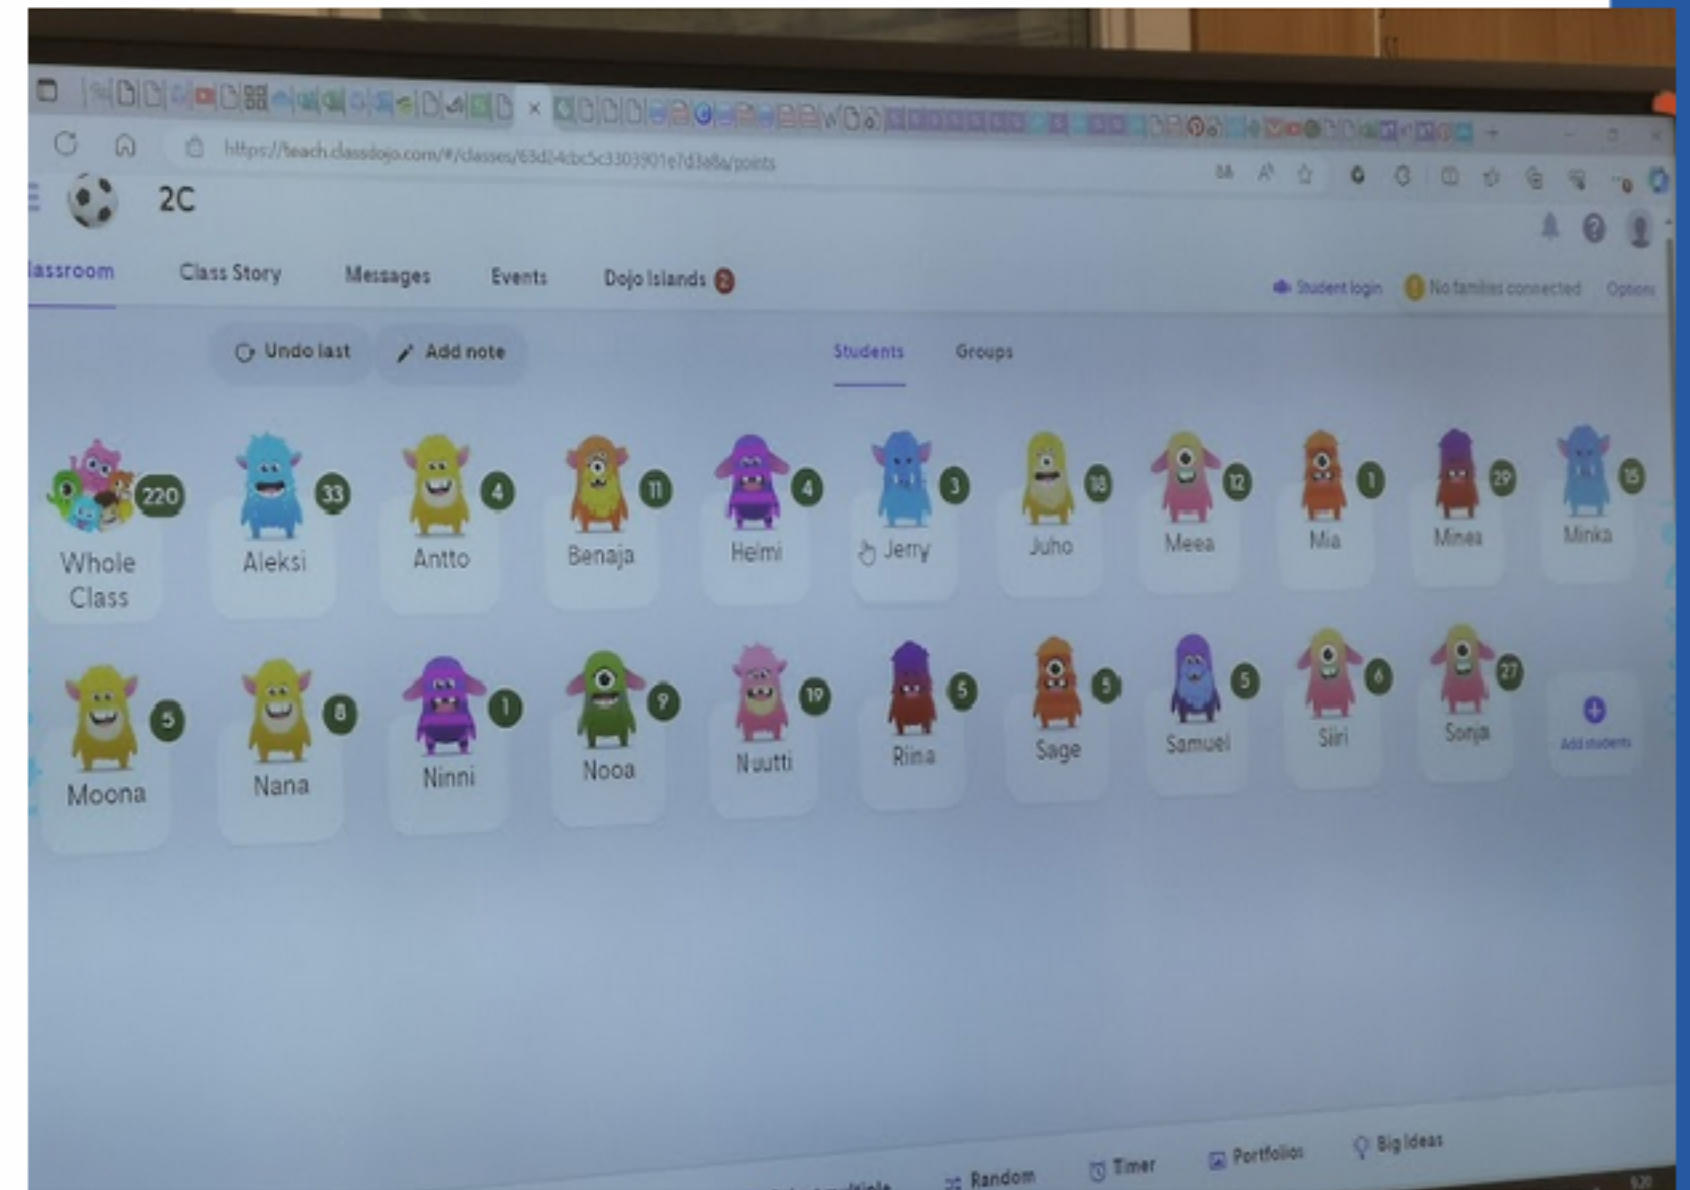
https://teach.classdojo.com/#/classes/63d24cbc5c3303901e7d3a8a/points

2C

lassroom Class Story Messages Events Dojo Islands 2

Student login No families connected Options

Undo last Add note

Students Groups

220 Whole Class
33 Aleksi
4 Antto
11 Benaja
4 Helmi
3 Jerry
10 Juho
12 Meea
1 Mia
29 Minea
15 Minka

5 Moona
8 Nana
1 Ninni
9 Nooa
19 Nuutti
5 Riina
5 Sage
5 Samuel
6 Siiri
27 Sonja
Add students

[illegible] multiple Random Timer Portfolios Big Ideas